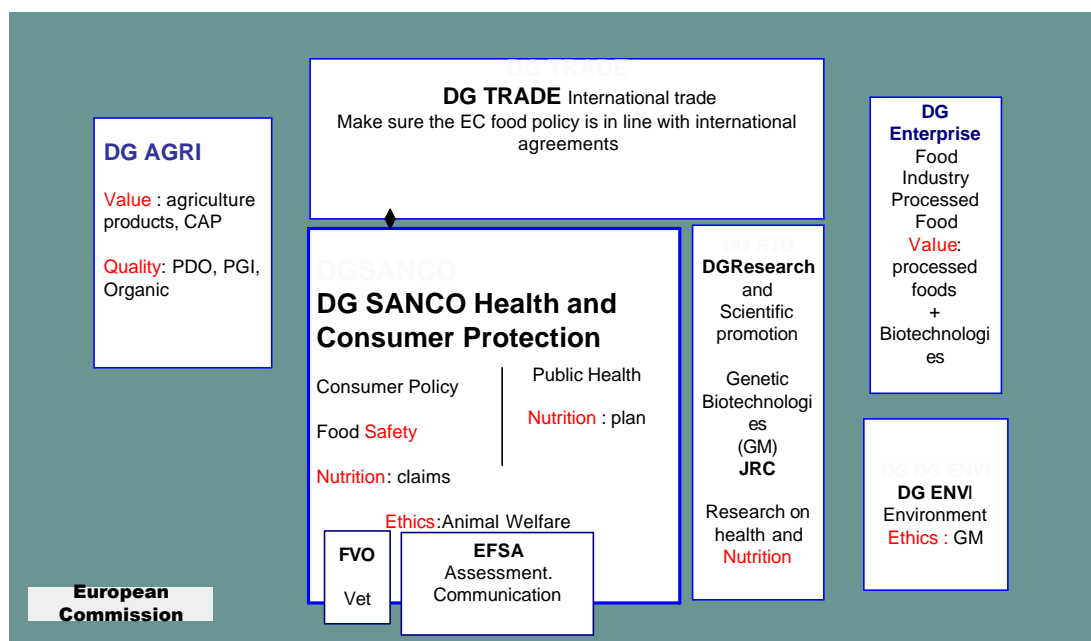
DG TRADE

DG TRADE International trade
Make sure the EC food policy is in line with international agreements

DG AGRI

Value : agriculture products, CAP

Quality: PDO, PGI, Organic

DGSANCO

DG SANCO Health and Consumer Protection

Consumer Policy

Food Safety

Nutrition: claims

Public Health

Nutrition : plan

Ethics:Animal Welfare

FVO

Vet

EFSA
Assessment.
Communication

DG RTD

DGResearch and Scientific promotion

Genetic Biotechnologies (GM)
JRC

Research on health and Nutrition

DG Enterprise
Food Industry
Processed Food
Value: processed foods
+
Biotechnologies

DG DG ENVI

DG ENVI
Environment
Ethics : GM

European Commission